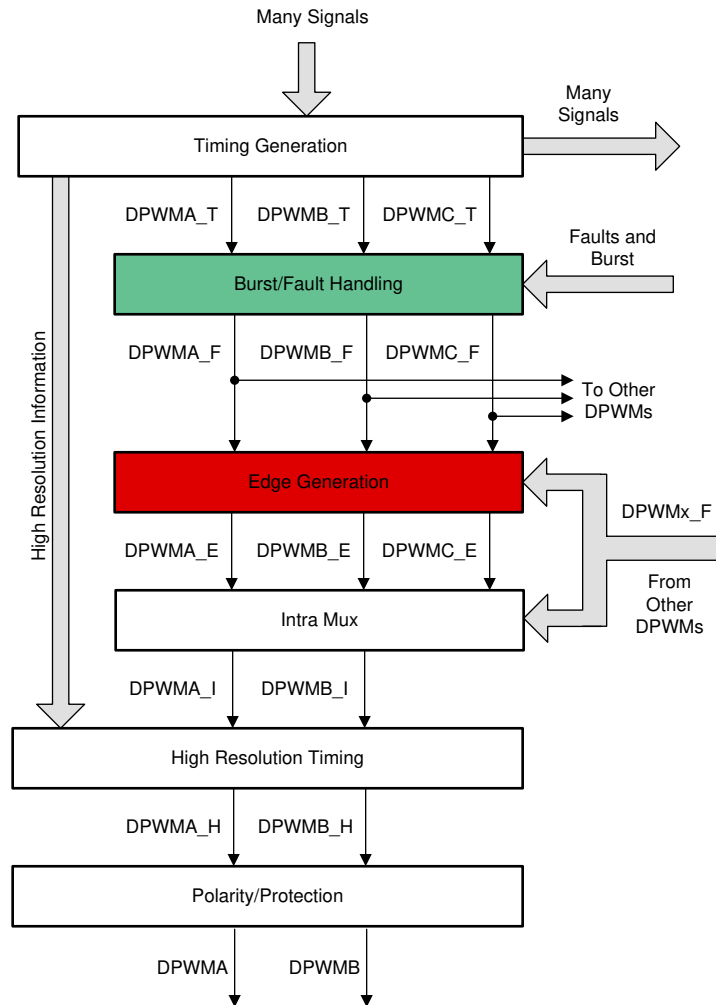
Many Signals

Many Signals

Timing Generation

DPWMA_T DPWMB_T DPWMC_T

Faults and Burst

Burst/Fault Handling

High Resolution Information

DPWMA_F DPWMB_F DPWMC_F

To Other DPWMs

Edge Generation

DPWMx_F

DPWMA_E DPWMB_E DPWMC_E

From Other DPWMs

Intra Mux

DPWMA_I DPWMB_I

High Resolution Timing

DPWMA_H DPWMB_H

Polarity/Protection

DPWMA DPWMB